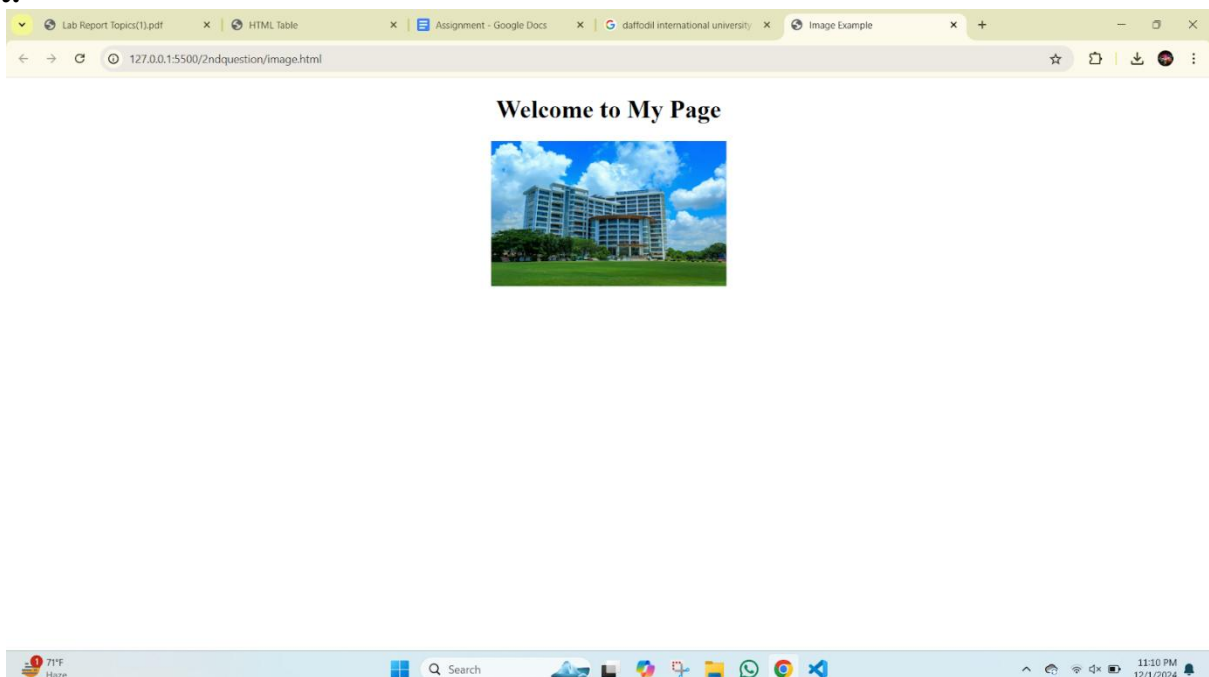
Lab Report Topics(1).pdf ×
HTML Table ×
Assignment - Google Docs ×
G daffodil international university ×
Image Example ×
+

127.0.0.1:5500/2ndquestion/image.html

Welcome to My Page

71°F
Haze
Search
11:10 PM
12/1/2024